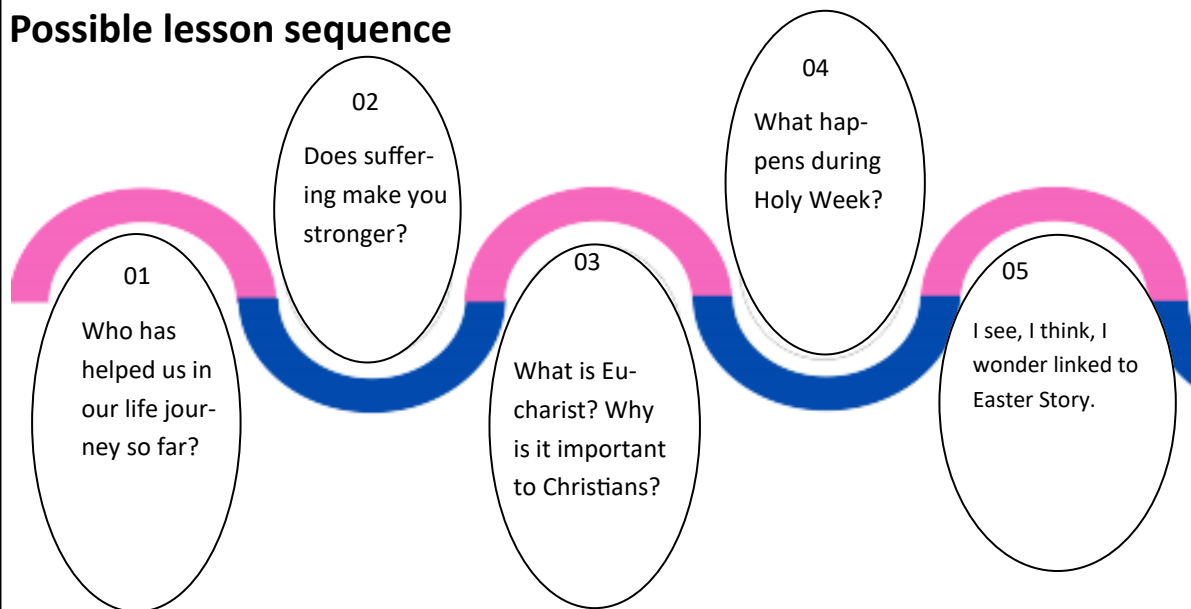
Possible lesson sequence

01

Who has helped us in our life journey so far?

02

Does suffering make you stronger?

03

What is Eucharist? Why is it important to Christians?

04

What happens during Holy Week?

05

I see, I think, I wonder linked to Easter Story.